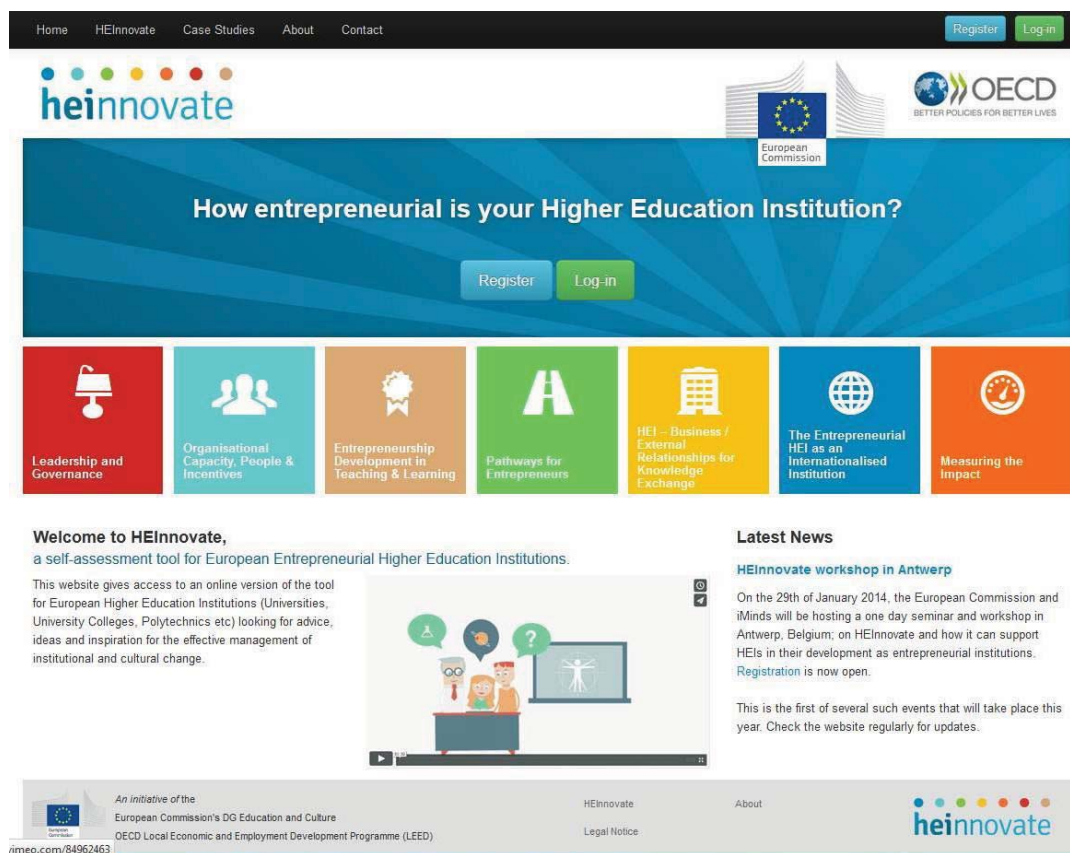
Home HEInnovate Case Studies About Contact

Register Log-in

heinnovate

European Commission

OECD
BETTER POLICIES FOR BETTER LIVES

How entrepreneurial is your Higher Education Institution?

Register Log-in

Leadership and Governance

Organisational Capacity, People & Incentives

Entrepreneurship Development in Teaching & Learning

Pathways for Entrepreneurs

HEI – Business / External Relationships for Knowledge Exchange

The Entrepreneurial HEI as an Internationalised Institution

Measuring the Impact

Welcome to HEInnovate,

a self-assessment tool for European Entrepreneurial Higher Education Institutions.

This website gives access to an online version of the tool for European Higher Education Institutions (Universities, University Colleges, Polytechnics etc) looking for advice, ideas and inspiration for the effective management of institutional and cultural change.

Latest News

HEInnovate workshop in Antwerp

On the 29th of January 2014, the European Commission and iMinds will be hosting a one day seminar and workshop in Antwerp, Belgium; on HEInnovate and how it can support HEIs in their development as entrepreneurial institutions. Registration is now open.

This is the first of several such events that will take place this year. Check the website regularly for updates.

An initiative of the
European Commission's DG Education and Culture
OECD Local Economic and Employment Development Programme (LEED)

HEInnovate
Legal Notice

About

heinnovate

vimeo.com/84962463